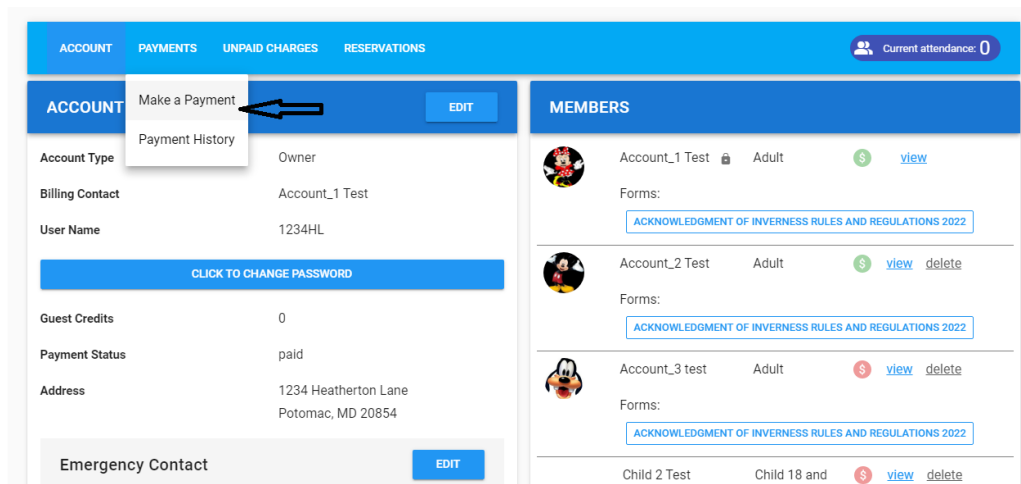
ACCOUNT PAYMENTS UNPAID CHARGES RESERVATIONS

Current attendance: 0

ACCOUNT

Make a Payment

Payment History

EDIT

| | |
|---|---|
| Account Type | Owner |
| Billing Contact | Account_1 Test |
| User Name | 1234HL |

CLICK TO CHANGE PASSWORD

| | |
|---|---|
| Guest Credits | 0 |
| Payment Status | paid |
| Address | 1234 Heatherton Lane Potomac, MD 20854 |

Emergency Contact

EDIT

MEMBERS

Account_1 Test Adult view

Forms:

ACKNOWLEDGMENT OF INVERNESS RULES AND REGULATIONS 2022

Account_2 Test Adult view delete

Forms:

ACKNOWLEDGMENT OF INVERNESS RULES AND REGULATIONS 2022

Account_3 test Adult view delete

Forms:

ACKNOWLEDGMENT OF INVERNESS RULES AND REGULATIONS 2022

Child 2 Test Child 18 and view delete